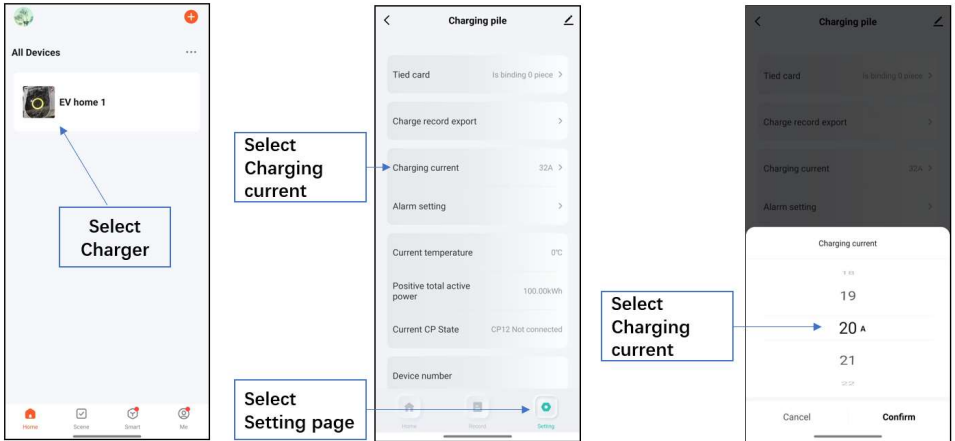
All Devices

EV home 1

Select Charger

Home Scene Smart Me

Charging pile

Tied card Is binding 0 piece

Charge record export

Select Charging current

Charging current 32A

Alarm setting

Current temperature 0℃

Positive total active power 100.00kWh

Current CP State CP12 Not connected

Device number

Select Setting page

Home Record Setting

Charging pile

Tied card Is binding 0 piece

Charge record export

Charging current 32A

Alarm setting

Charging current

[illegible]

19

Select Charging current

20 A

21

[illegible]

Cancel Confirm